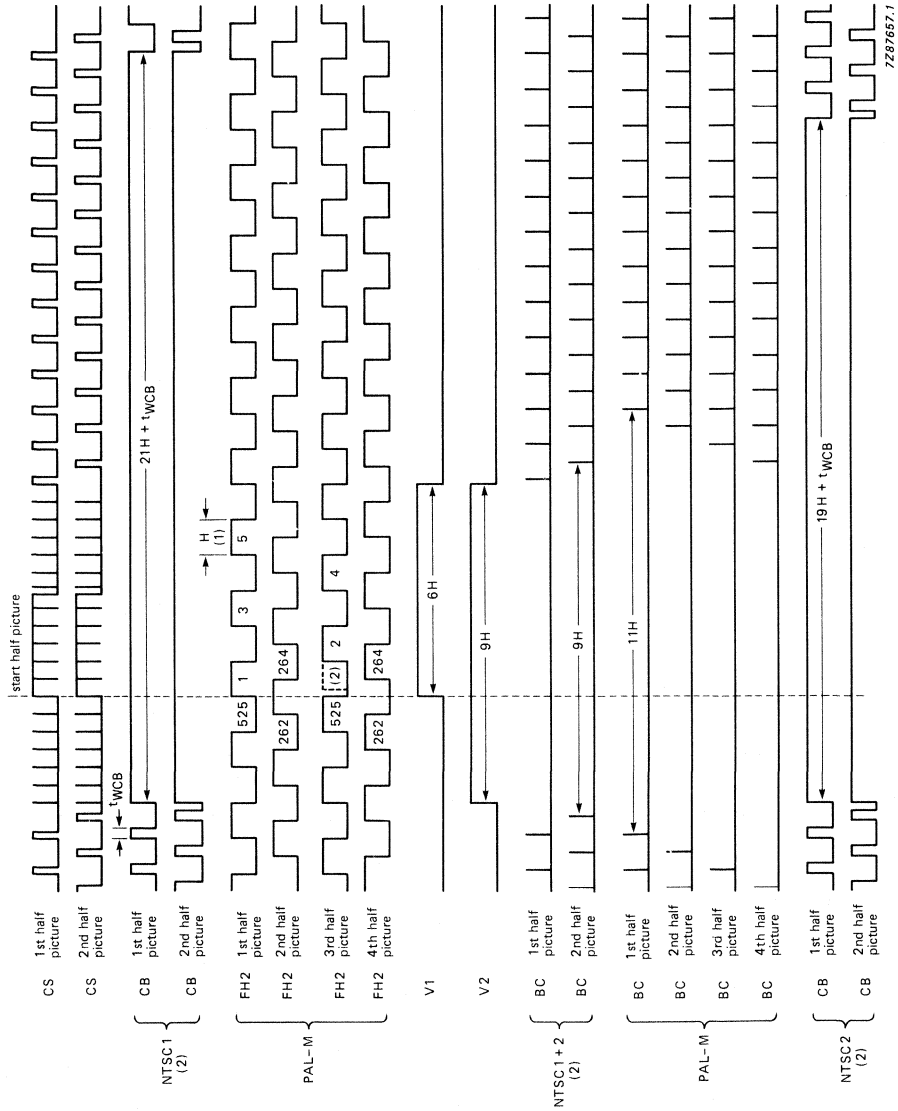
CS 1st half picture
CS 2nd half picture
NTSC1 (2)
CB 1st half picture
CB 2nd half picture
PAL-M
FH2 1st half picture
FH2 2nd half picture
FH2 3rd half picture
FH2 4th half picture
V1
V2
NTSC1 + 2 (2)
BC 1st half picture
BC 2nd half picture
PAL-M
BC 1st half picture
BC 2nd half picture
BC 3rd half picture
BC 4th half picture
NTSC2 (2)
CB 1st half picture
CB 2nd half picture

start half picture

$t_{WCB}$

$21H + t_{WCB}$

H (1)

525 1 3 5
262 264
525 (2) 2 4
262 264

6H
9H
9H
11H
$19H + t_{WCB}$

7Z87657.1